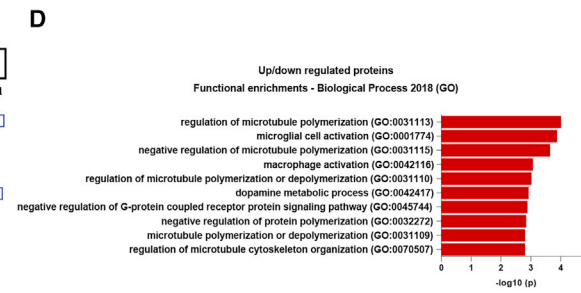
D

Up/down regulated proteins
Functional enrichments - Biological Process 2018 (GO)

regulation of microtubule polymerization (GO:0031113)
microglial cell activation (GO:0001774)
negative regulation of microtubule polymerization (GO:0031115)
macrophage activation (GO:0042116)
regulation of microtubule polymerization or depolymerization (GO:0031110)
dopamine metabolic process (GO:0042417)
negative regulation of G-protein coupled receptor protein signaling pathway (GO:0045744)
negative regulation of protein polymerization (GO:0032272)
microtubule polymerization or depolymerization (GO:0031109)
regulation of microtubule cytoskeleton organization (GO:0070507)

0 1 2 3 4
-log10 (p)